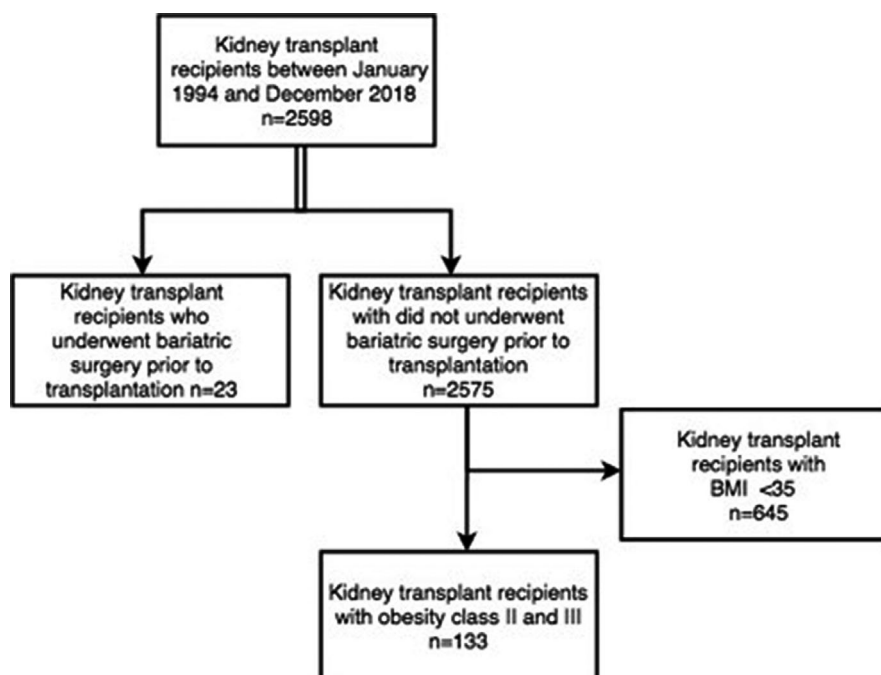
Kidney transplant recipients between January 1994 and December 2018 n=2598

Kidney transplant recipients who underwent bariatric surgery prior to transplantation n=23

Kidney transplant recipients with did not underwent bariatric surgery prior to transplantation n=2575

Kidney transplant recipients with BMI <35 n=645

Kidney transplant recipients with obesity class II and III n=133